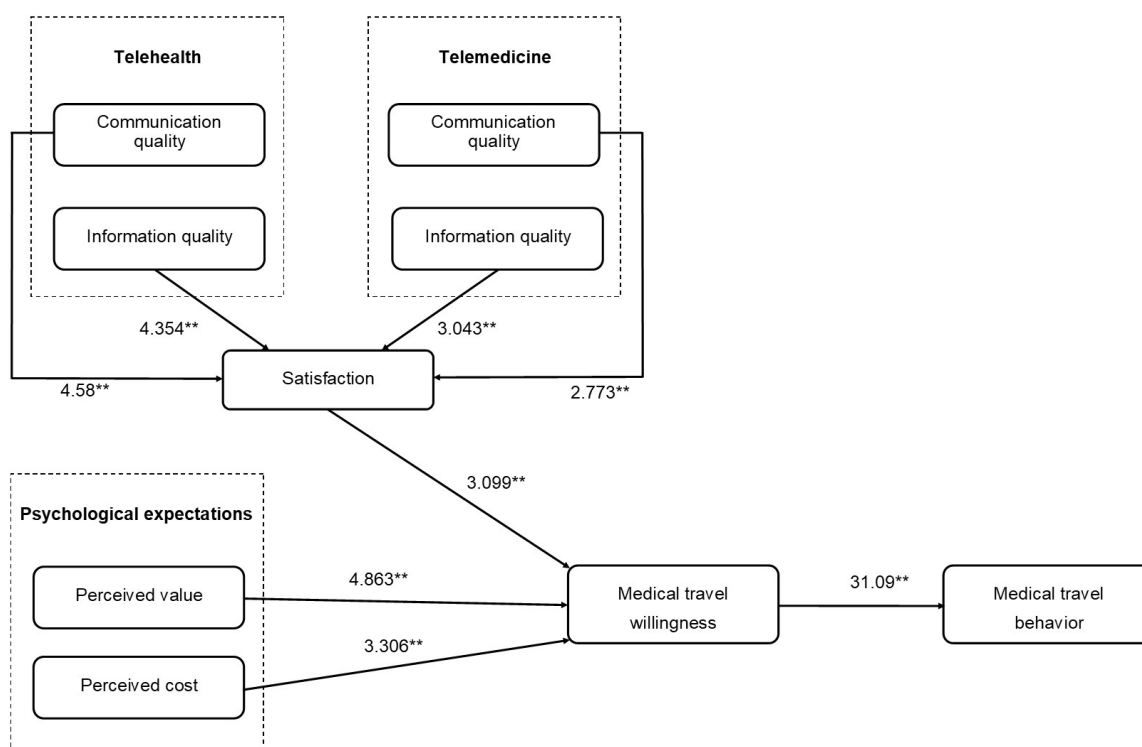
Telehealth

Communication quality

Information quality

Telemedicine

Communication quality

Information quality

4.354**

3.043**

4.58**

Satisfaction

2.773**

3.099**

Psychological expectations

Perceived value

4.863**

Medical travel willingness

31.09**

Medical travel behavior

3.306**

Perceived cost